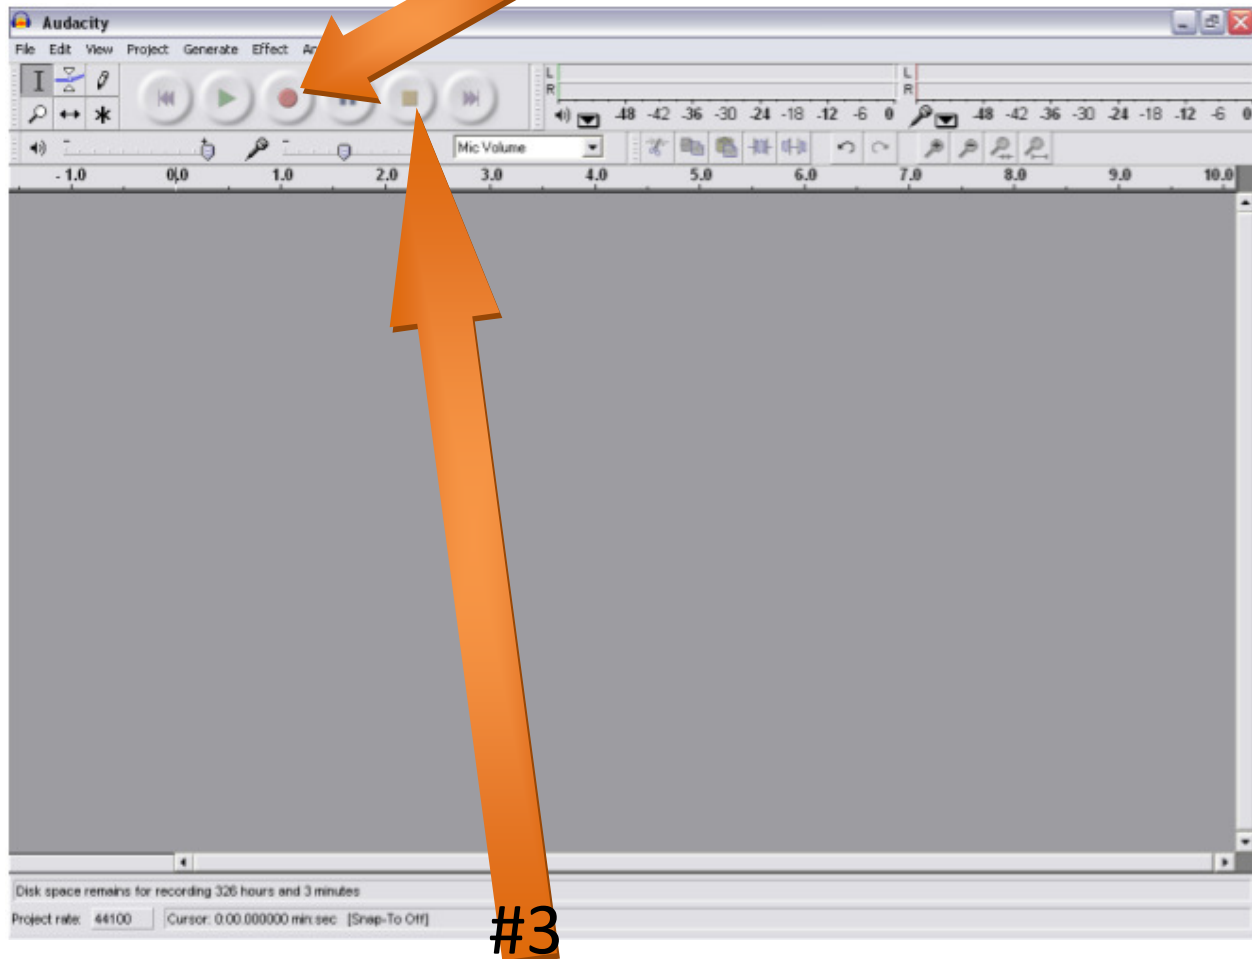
Audacity

File Edit View Project Generate Effect An

L
R

-48 -42 -36 -30 -24 -18 -12 -6 0

L
R

-48 -42 -36 -30 -24 -18 -12 -6 0

Mic Volume

- 1.0 0.0 1.0 2.0 3.0 4.0 5.0 6.0 7.0 8.0 9.0 10.0

Disk space remains for recording 326 hours and 3 minutes

Project rate: 44100 Cursor: 0:00.000000 min:sec [Snap-To Off]

#3